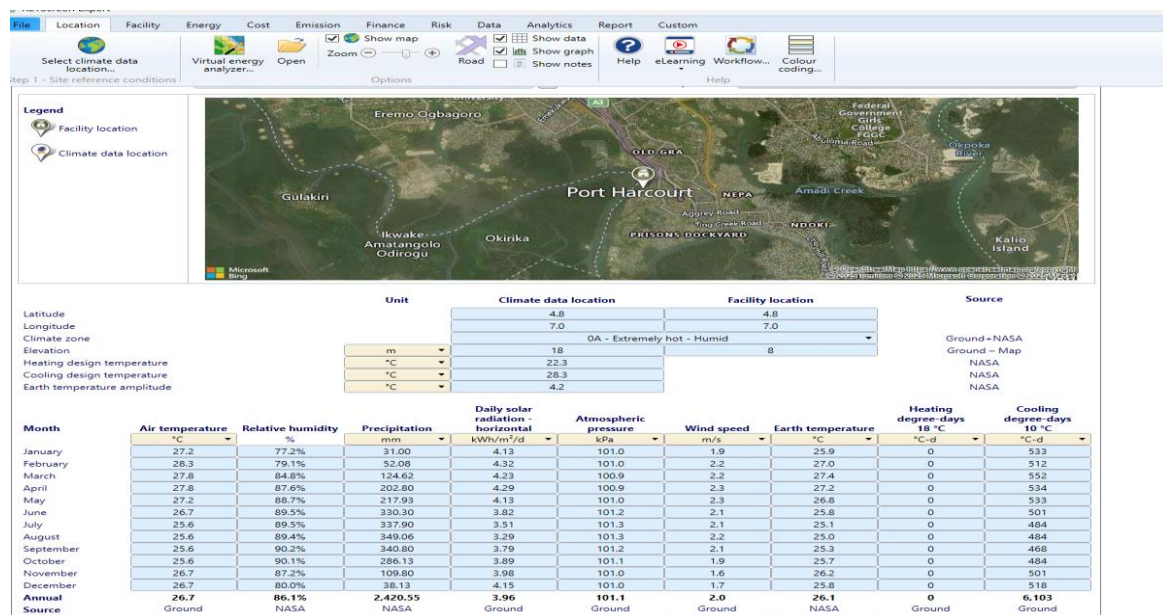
RETScreen Expert

File | Location | Facility | Energy | Cost | Emission | Finance | Risk | Data | Analytics | Report | Custom

Select climate data location... | Virtual energy analyzer... | Open | Show map | Zoom | Road | Show data | Show graph | Show notes | Help | eLearning | Workflow... | Colour coding...

Step 1 - Site reference conditions | Options | Help

Legend
Facility location
Climate data location

Eremo Ogbagoro | Federal Government Girls College FGGC | Okpoka River | OLD GRA | Port Harcourt | NEPA | Amadi Creek | Gulakiri | Aggrey Road | Ting Creek Road | NDOKI | PRISONS DOCKYARD | Ikwake-Amatangolo Odirogu | Okirika | Kalio Island | Microsoft Bing | © OpenStreetMap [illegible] © 2024 TomTom © 2024 Microsoft Corporation

| | Unit | Climate data location | Facility location | Source |
|---|---|---|---|---|
| Latitude | | 4.8 | 4.8 | |
| Longitude | | 7.0 | 7.0 | |
| Climate zone | | 0A - Extremely hot - Humid | | Ground+NASA |
| Elevation | m | 18 | 8 | Ground - Map |
| Heating design temperature | °C | 22.3 | | NASA |
| Cooling design temperature | °C | 28.3 | | NASA |
| Earth temperature amplitude | °C | 4.2 | | NASA |

| Month | Air temperature | Relative humidity | Precipitation | Daily solar radiation - horizontal | Atmospheric pressure | Wind speed | Earth temperature | Heating degree-days 18 °C | Cooling degree-days 10 °C |
|---|---|---|---|---|---|---|---|---|---|
| | °C | % | mm | kWh/m²/d | kPa | m/s | °C | °C-d | °C-d |
| January | 27.2 | 77.2% | 31.00 | 4.13 | 101.0 | 1.9 | 25.9 | 0 | 533 |
| February | 28.3 | 79.1% | 52.08 | 4.32 | 101.0 | 2.2 | 27.0 | 0 | 512 |
| March | 27.8 | 84.8% | 124.62 | 4.23 | 100.9 | 2.2 | 27.4 | 0 | 552 |
| April | 27.8 | 87.6% | 202.80 | 4.29 | 100.9 | 2.3 | 27.2 | 0 | 534 |
| May | 27.2 | 88.7% | 217.93 | 4.13 | 101.0 | 2.3 | 26.8 | 0 | 533 |
| June | 26.7 | 89.5% | 330.30 | 3.82 | 101.2 | 2.1 | 25.8 | 0 | 501 |
| July | 25.6 | 89.5% | 337.90 | 3.51 | 101.3 | 2.1 | 25.1 | 0 | 484 |
| August | 25.6 | 89.4% | 349.06 | 3.29 | 101.3 | 2.2 | 25.0 | 0 | 484 |
| September | 25.6 | 90.2% | 340.80 | 3.79 | 101.2 | 2.1 | 25.3 | 0 | 468 |
| October | 25.6 | 90.1% | 286.13 | 3.89 | 101.1 | 1.9 | 25.7 | 0 | 484 |
| November | 26.7 | 87.2% | 109.80 | 3.98 | 101.0 | 1.6 | 26.2 | 0 | 501 |
| December | 26.7 | 80.0% | 38.13 | 4.15 | 101.0 | 1.7 | 25.8 | 0 | 518 |
| Annual | 26.7 | 86.1% | 2,420.55 | 3.96 | 101.1 | 2.0 | 26.1 | 0 | 6,103 |
| Source | Ground | NASA | NASA | Ground | Ground | Ground | NASA | Ground | Ground |